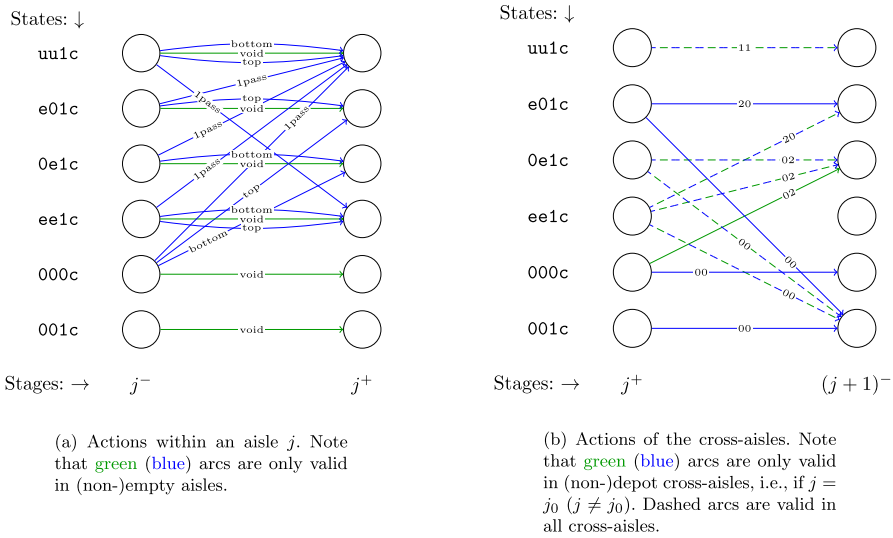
States: ↓

uu1c

e01c

0e1c

ee1c

000c

001c

bottom
void
top
1pass
1pass
top
void
1pass
1pass
bottom
void
1pass
top
bottom
void
top
bottom
void
void

Stages: → $j^-$ $j^+$

(a) Actions within an aisle $j$. Note that green (blue) arcs are only valid in (non-)empty aisles.

States: ↓

uu1c

e01c

0e1c

ee1c

000c

001c

11
20
20
02
02
02
00
00
00
00
00

Stages: → $j^+$ $(j+1)^-$

(b) Actions of the cross-aisles. Note that green (blue) arcs are only valid in (non-)depot cross-aisles, i.e., if $j = j_0$ ($j \neq j_0$). Dashed arcs are valid in all cross-aisles.